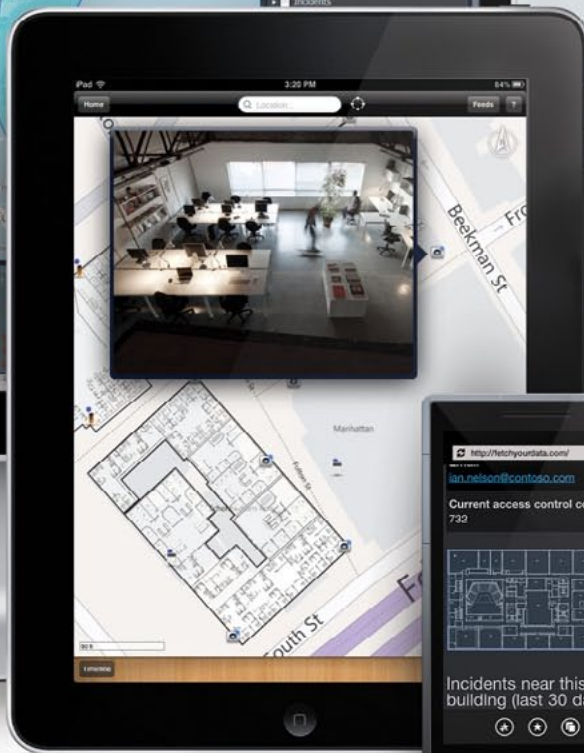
Incidents

iPad

3:20 PM

84%

Home

Location...

Feeds

?

Beekman St

Fro

Manhattan

Fulton St

South St

Fr

Timeline

http://fetchyourdata.com/

ian.nelson@contoso.com

Current access control co

732

Incidents near this building (last 30 d